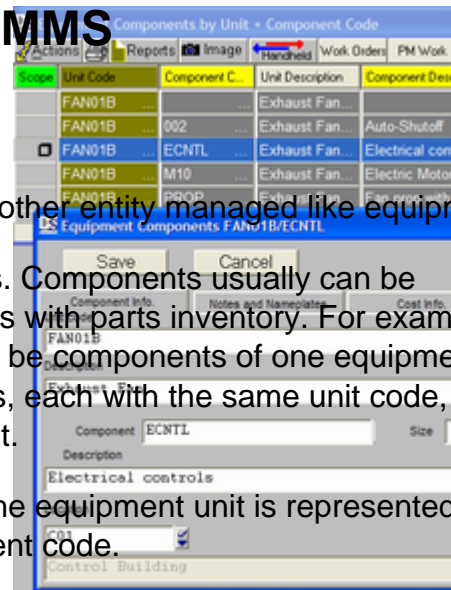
MMS

Components by Unit + Component Code

Actions | Reports | Image | Handheld | Work Orders | PM Work

| Scope | Unit Code | Component C... | Unit Description | Component Desc |
|---|---|---|---|---|
| | FAN01B | | Exhaust Fan... | |
| | FAN01B | 002 | Exhaust Fan... | Auto-Shutoff |
| | FAN01B | ECNTL | Exhaust Fan... | Electrical con |
| | FAN01B | M10 | Exhaust Fan... | Electric Motor |
| | FAN01B | PROP | Exhaust Fan... | Fan assembly |

other entity managed like equipm

Equipment Components FAN01B/ECNTL

Save | Cancel

Component Info. | Notes and Nameplates | Cost Info.

s. Components usually can be

s with parts inventory. For exam

FAN01B

be components of one equipme

Exhaust Fan

s, each with the same unit code,

t.

Component ECNTL | Size

Description

Electrical controls

he equipment unit is represented

ent code.

C01

Control Building